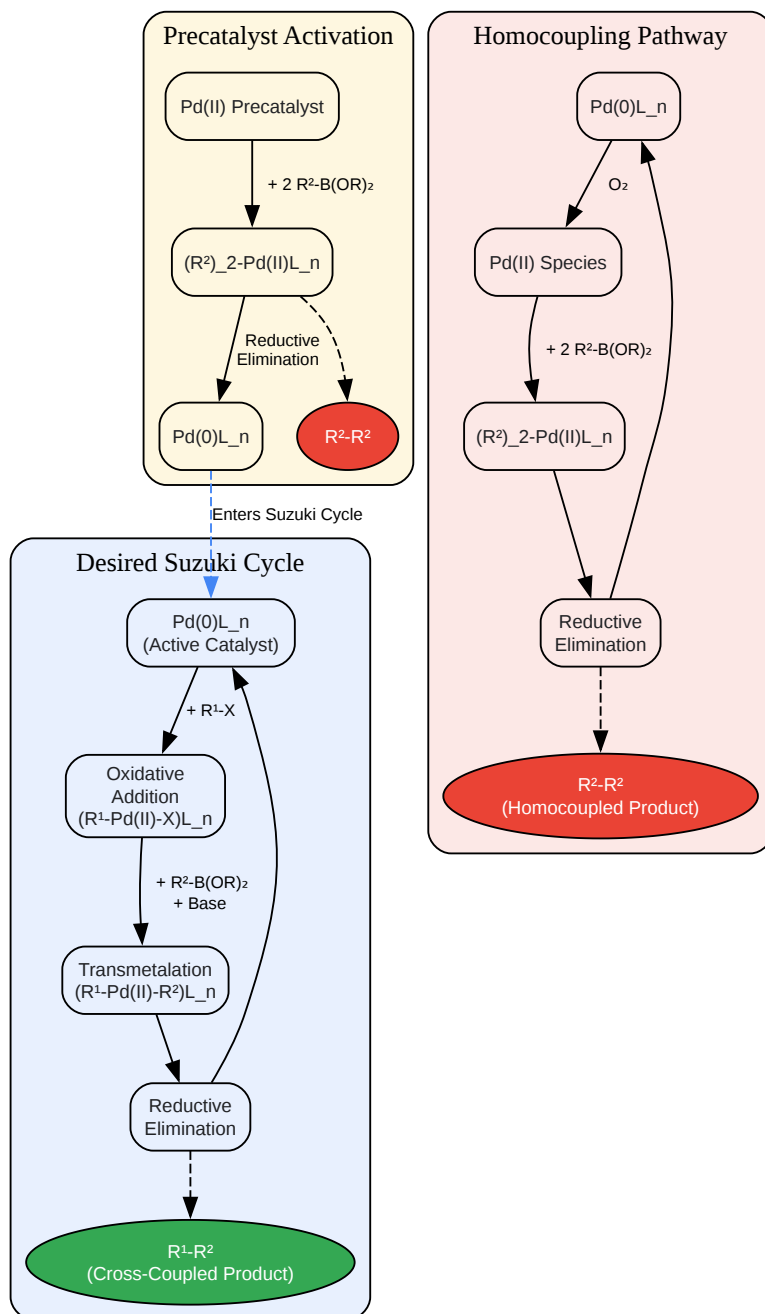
Precatalyst Activation

Pd(II) Precatalyst

+ 2 R²-B(OR)₂

(R²)_2-Pd(II)L_n

Reductive Elimination

Pd(0)L_n

R²-R²

Homocoupling Pathway

Pd(0)L_n

O₂

Pd(II) Species

+ 2 R²-B(OR)₂

(R²)_2-Pd(II)L_n

Reductive Elimination

R²-R²
(Homocoupled Product)

Enters Suzuki Cycle

Desired Suzuki Cycle

Pd(0)L_n
(Active Catalyst)

+ R¹-X

Oxidative Addition
(R¹-Pd(II)-X)L_n

+ R²-B(OR)₂
+ Base

Transmetalation
(R¹-Pd(II)-R²)L_n

Reductive Elimination

R¹-R²
(Cross-Coupled Product)